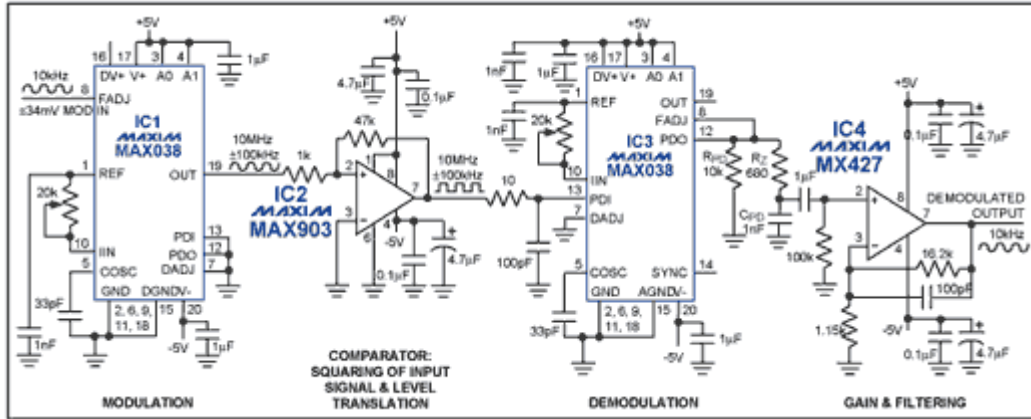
+5V
16 17 3 4
DV+ V+ A0 A1
1µF
10kHz
8
FADJ
±34mV MOD IN
IC1
MAXIM
MAX038
1
REF
OUT
19
20k
10
IIN
5
COSC
33pF
GND DGNDV-
2, 6, 9, 11, 18
15 20
PDI 13
PDO 12
DADJ 7
1nF
-5V
1µF
10MHz ±100kHz
1k
IC2
MAXIM
MAX903
+5V
4.7µF
0.1µF
47k
2 1 8
3
7
5
6
4
-5V
0.1µF
4.7µF
10MHz ±100kHz
10
COMPARATOR: SQUARING OF INPUT SIGNAL & LEVEL TRANSLATION
+5V
1nF
1µF
16 17 3 4
DV+ V+ A0 A1
1
REF
1nF
20k
10
IIN
IC3
MAXIM
MAX038
OUT 19
FADJ 8
PDO 12
13
PDI
7
DADJ
100pF
5
COSC
SYNC 14
GND AGNDV-
33pF
2, 6, 9, 11, 18
15 20
-5V
1µF
$R_{PD}$ 10k
$R_Z$ 680
$C_{PD}$ 1nF
1µF
IC4
MAXIM
MX427
+5V
0.1µF
4.7µF
8
2
7
3
4
DEMODULATED OUTPUT
10kHz
100k
16.2k
100pF
1.15k
-5V
0.1µF
4.7µF
MODULATION
DEMODULATION
GAIN & FILTERING